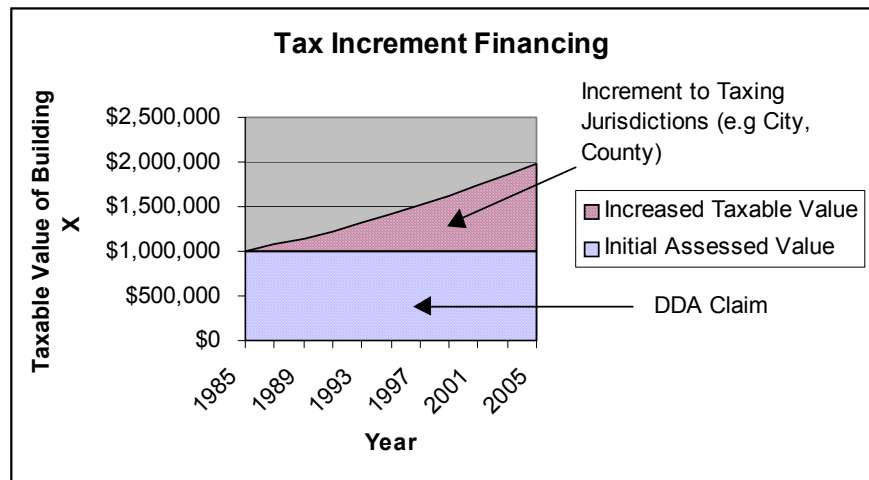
Tax Increment Financing

Taxable Value of Building X

$2,500,000
$2,000,000
$1,500,000
$1,000,000
$500,000
$0

1985
1989
1993
1997
2001
2005

Year

Increment to Taxing Jurisdictions (e.g City, County)

Increased Taxable Value
Initial Assessed Value

DDA Claim